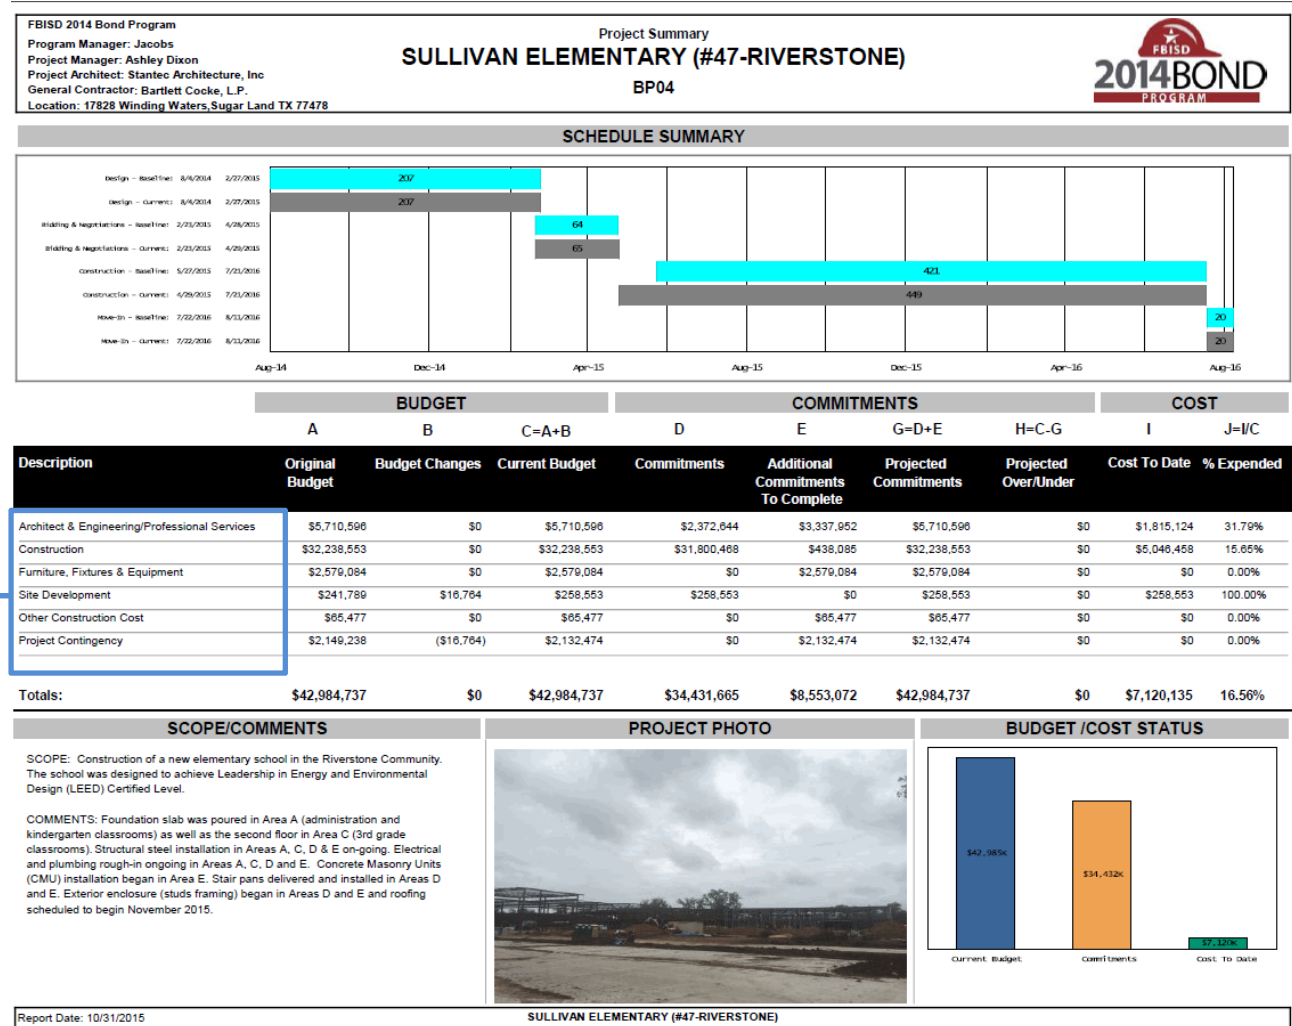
FBISD 2014 Bond Program
Program Manager: Jacobs
Project Manager: Ashley Dixon
Project Architect: Stantec Architecture, Inc
General Contractor: Bartlett Cocke, L.P.
Location: 17828 Winding Waters,Sugar Land TX 77478

Project Summary
SULLIVAN ELEMENTARY (#47-RIVERSTONE)
BP04

FBISD
2014BOND
PROGRAM

SCHEDULE SUMMARY

| | | | |
|---|---|---|---|
| Design - Baseline: | 8/4/2014 | 2/27/2015 | 207 |
| Design - Current: | 8/4/2014 | 2/27/2015 | 207 |
| Bidding & Negotiations - Baseline: | 2/23/2015 | 4/28/2015 | 64 |
| Bidding & Negotiations - Current: | 2/23/2015 | 4/29/2015 | 65 |
| Construction - Baseline: | 5/27/2015 | 7/21/2016 | 421 |
| Construction - Current: | 4/29/2015 | 7/21/2016 | 449 |
| Move-In - Baseline: | 7/22/2016 | 8/11/2016 | 20 |
| Move-In - Current: | 7/22/2016 | 8/11/2016 | 20 |

Aug-14 Dec-14 Apr-15 Aug-15 Dec-15 Apr-16 Aug-16

BUDGET COMMITMENTS COST

| | A | B | C=A+B | D | E | G=D+E | H=C-G | I | J=I/C |
|---|---|---|---|---|---|---|---|---|---|
| Description | Original Budget | Budget Changes | Current Budget | Commitments | Additional Commitments To Complete | Projected Commitments | Projected Over/Under | Cost To Date | % Expended |
| Architect & Engineering/Professional Services | $5,710,596 | $0 | $5,710,596 | $2,372,644 | $3,337,952 | $5,710,596 | $0 | $1,815,124 | 31.79% |
| Construction | $32,238,553 | $0 | $32,238,553 | $31,800,468 | $438,085 | $32,238,553 | $0 | $5,046,458 | 15.65% |
| Furniture, Fixtures & Equipment | $2,579,084 | $0 | $2,579,084 | $0 | $2,579,084 | $2,579,084 | $0 | $0 | 0.00% |
| Site Development | $241,789 | $16,764 | $258,553 | $258,553 | $0 | $258,553 | $0 | $258,553 | 100.00% |
| Other Construction Cost | $65,477 | $0 | $65,477 | $0 | $65,477 | $65,477 | $0 | $0 | 0.00% |
| Project Contingency | $2,149,238 | ($16,764) | $2,132,474 | $0 | $2,132,474 | $2,132,474 | $0 | $0 | 0.00% |
| Totals: | $42,984,737 | $0 | $42,984,737 | $34,431,665 | $8,553,072 | $42,984,737 | $0 | $7,120,135 | 16.56% |

SCOPE/COMMENTS

SCOPE: Construction of a new elementary school in the Riverstone Community. The school was designed to achieve Leadership in Energy and Environmental Design (LEED) Certified Level.

COMMENTS: Foundation slab was poured in Area A (administration and kindergarten classrooms) as well as the second floor in Area C (3rd grade classrooms). Structural steel installation in Areas A, C, D & E on-going. Electrical and plumbing rough-in ongoing in Areas A, C, D and E. Concrete Masonry Units (CMU) installation began in Area E. Stair pans delivered and installed in Areas D and E. Exterior enclosure (studs framing) began in Areas D and E and roofing scheduled to begin November 2015.

PROJECT PHOTO

BUDGET /COST STATUS

$42,985K
$34,432K
$7,120K
Current Budget
Commitments
Cost To Date

Report Date: 10/31/2015
SULLIVAN ELEMENTARY (#47-RIVERSTONE)